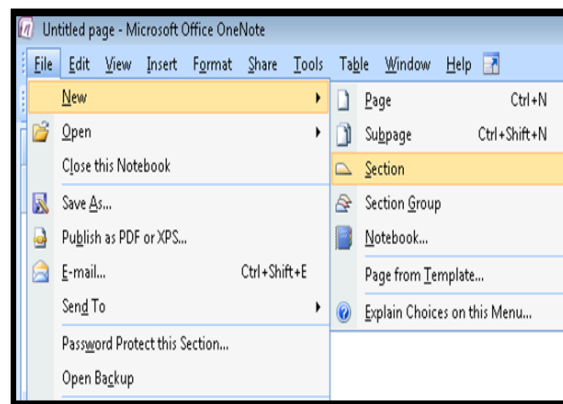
Untitled page - Microsoft Office OneNote

File Edit View Insert Format Share Tools Table Window Help

New
Open
Close this Notebook
Save As...
Publish as PDF or XPS...
E-mail... Ctrl+Shift+E
Send To
Password Protect this Section...
Open Backup

Page Ctrl+N
Subpage Ctrl+Shift+N
Section
Section Group
Notebook...
Page from Template...
Explain Choices on this Menu...